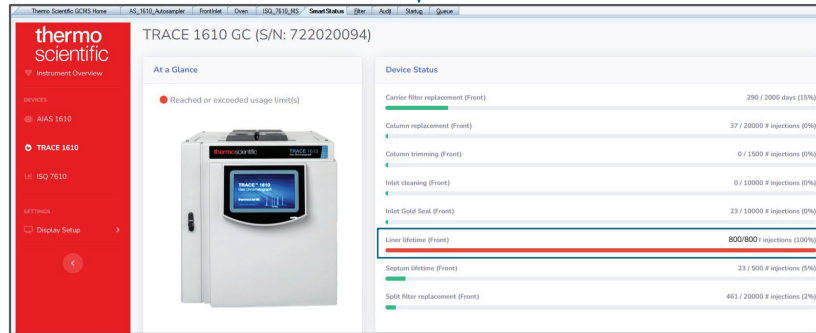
Thermo Scientific GCMS Home | AS_1610_Autosampler | FrontInlet | Oven | ISQ_7610_MS | SmartStatus | Filter | Audit | Startup | Queue

thermo scientific

Instrument Overview

DEVICES

AIAS 1610

TRACE 1610

ISQ 7610

SETTINGS

Display Setup

TRACE 1610 GC (S/N: 722020094)

At a Glance

Reached or exceeded usage limit(s)

thermoscientific TRACE 1610

TRACE™ 1610 Gas Chromatograph

thermoscientific

Device Status

Carrier filter replacement (Front) 290 / 2000 days (15%)

Column replacement (Front) 37 / 20000 # injections (0%)

Column trimming (Front) 0 / 1500 # injections (0%)

Inlet cleaning (Front) 0 / 10000 # injections (0%)

Inlet Gold Seal (Front) 23 / 10000 # injections (0%)

Liner lifetime (Front) 800/800 # injections (100%)

Septum lifetime (Front) 23 / 500 # injections (5%)

Split filter replacement (Front) 461 / 20000 # injections (2%)